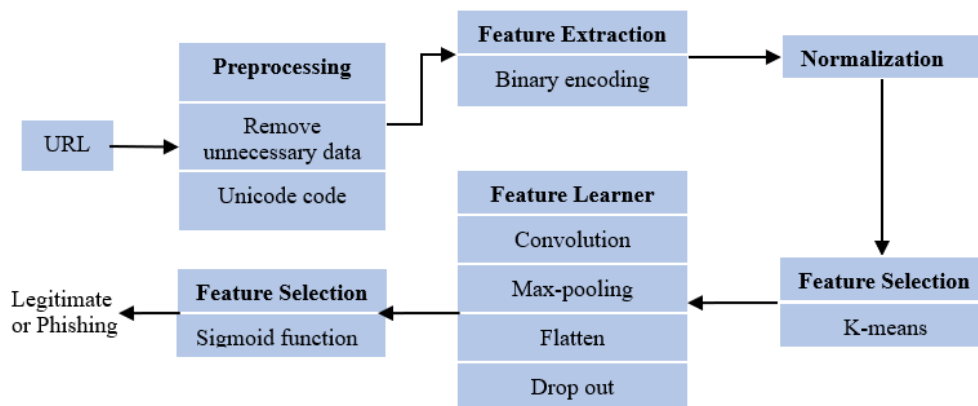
URL

Preprocessing

Remove unnecessary data

Unicode code

Feature Extraction

Binary encoding

Normalization

Feature Selection

K-means

Feature Learner

Convolution

Max-pooling

Flatten

Drop out

Feature Selection

Sigmoid function

Legitimate or Phishing